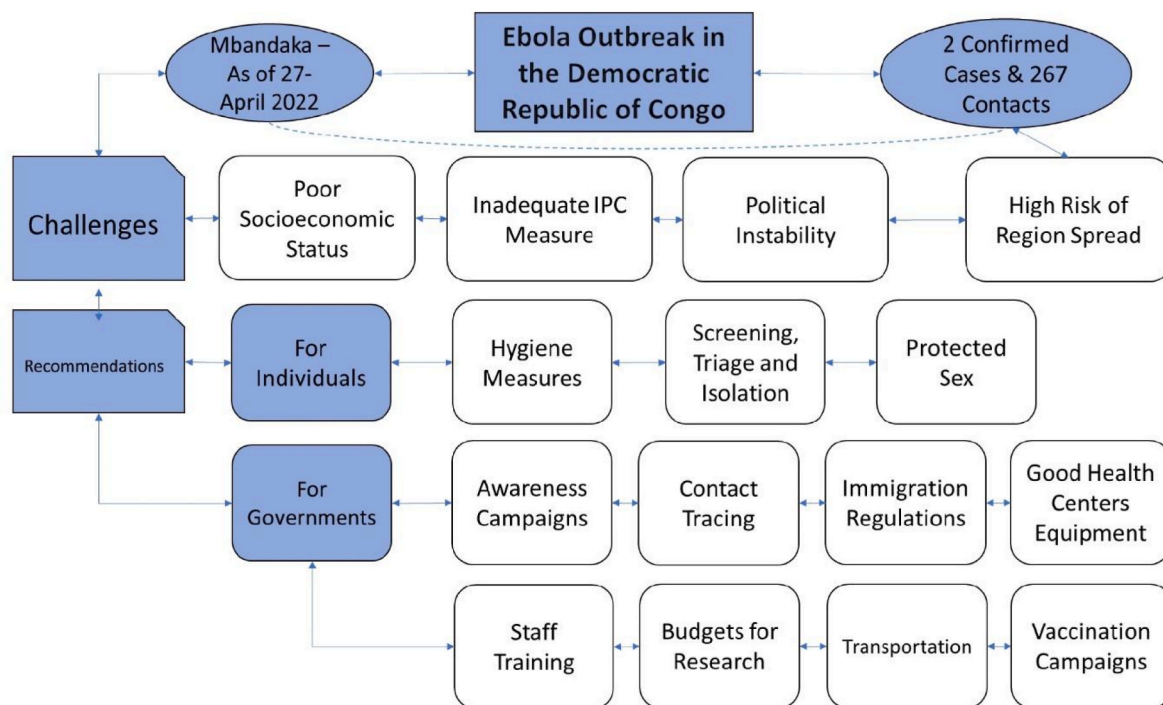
Mbandaka – As of 27-April 2022

Ebola Outbreak in the Democratic Republic of Congo

2 Confirmed Cases & 267 Contacts

Challenges

Poor Socioeconomic Status

Inadequate IPC Measure

Political Instability

High Risk of Region Spread

Recommendations

For Individuals

Hygiene Measures

Screening, Triage and Isolation

Protected Sex

For Governments

Awareness Campaigns

Contact Tracing

Immigration Regulations

Good Health Centers Equipment

Staff Training

Budgets for Research

Transportation

Vaccination Campaigns